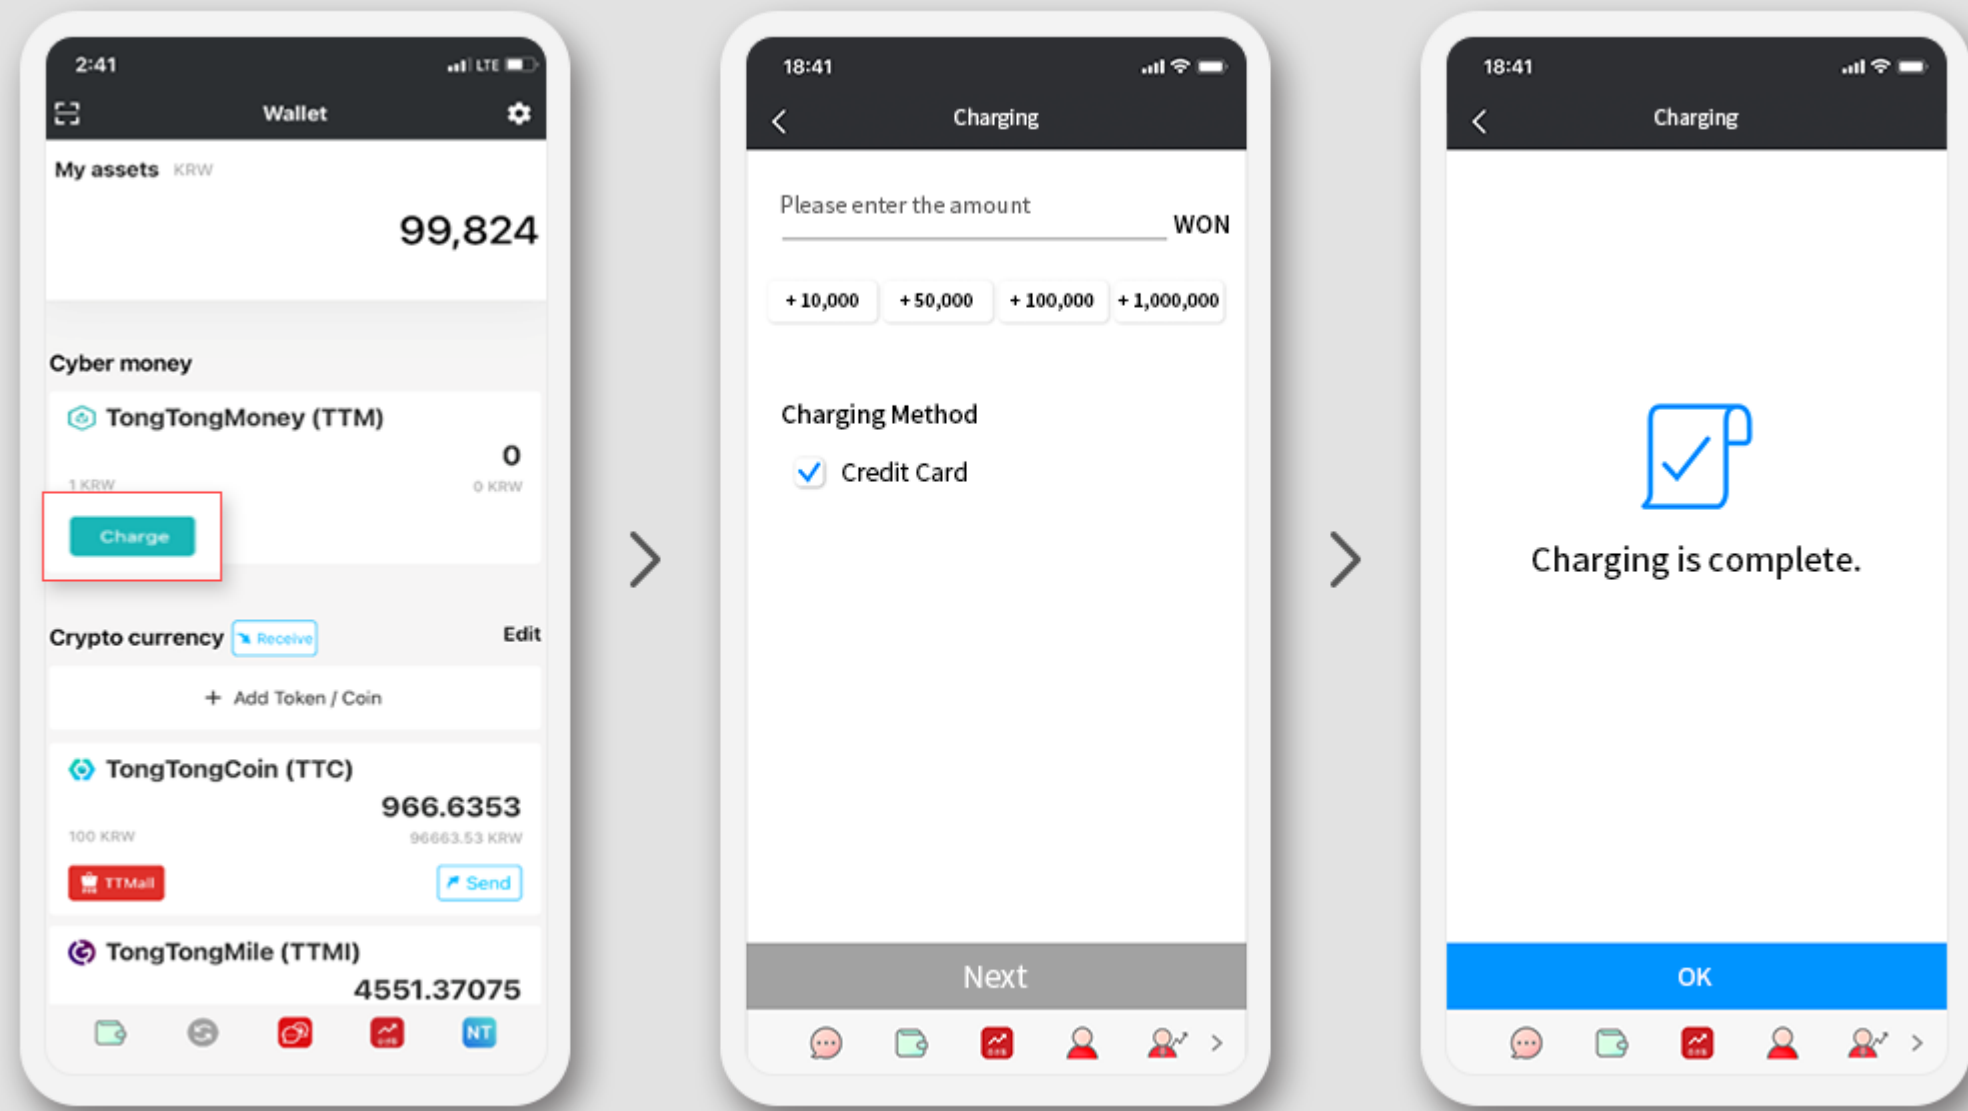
2:41 LTE

Wallet

My assets KRW

99,824

Cyber money

TongTongMoney (TTM)

0

1 KRW

0 KRW

Charge

Crypto currency Receive

Edit

+ Add Token / Coin

TongTongCoin (TTC)

966.6353

100 KRW

96663.53 KRW

TTMall

Send

TongTongMile (TTMI)

4551.37075

NT

18:41

Charging

Please enter the amount

WON

+ 10,000

+ 50,000

+ 100,000

+ 1,000,000

Charging Method

Credit Card

Next

18:41

Charging

Charging is complete.

OK